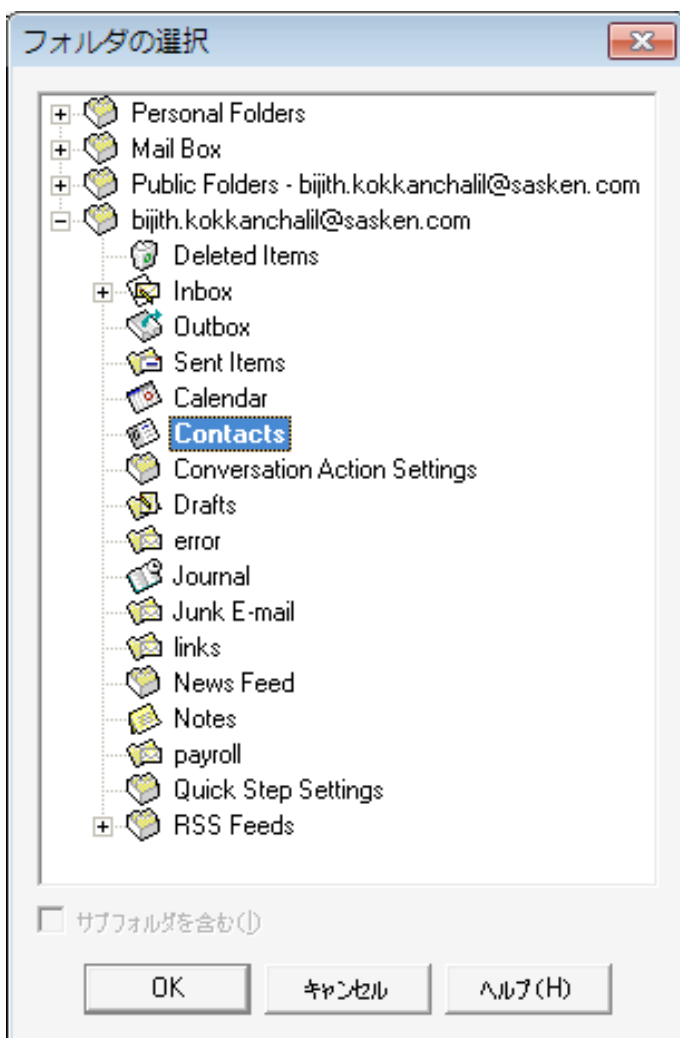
フォルダの選択

Personal Folders
Mail Box
Public Folders - bijith.kokkanchalil@sasken.com
bijith.kokkanchalil@sasken.com
Deleted Items
Inbox
Outbox
Sent Items
Calendar
Contacts
Conversation Action Settings
Drafts
error
Journal
Junk E-mail
links
News Feed
Notes
payroll
Quick Step Settings
RSS Feeds

サブフォルダを含む(I)

OK
キャンセル
ヘルプ(H)